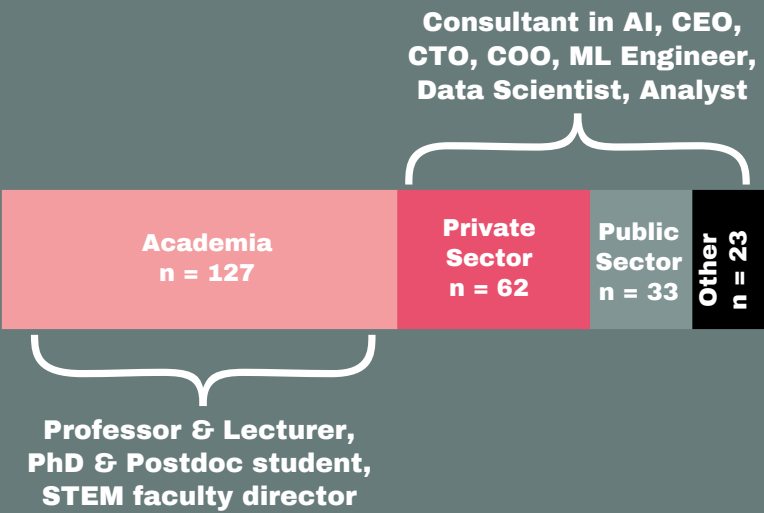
Consultant in AI, CEO, CTO, COO, ML Engineer, Data Scientist, Analyst

Academia
n = 127

Private Sector
n = 62

Public Sector
n = 33

Other
n = 23

Professor & Lecturer, PhD & Postdoc student, STEM faculty director